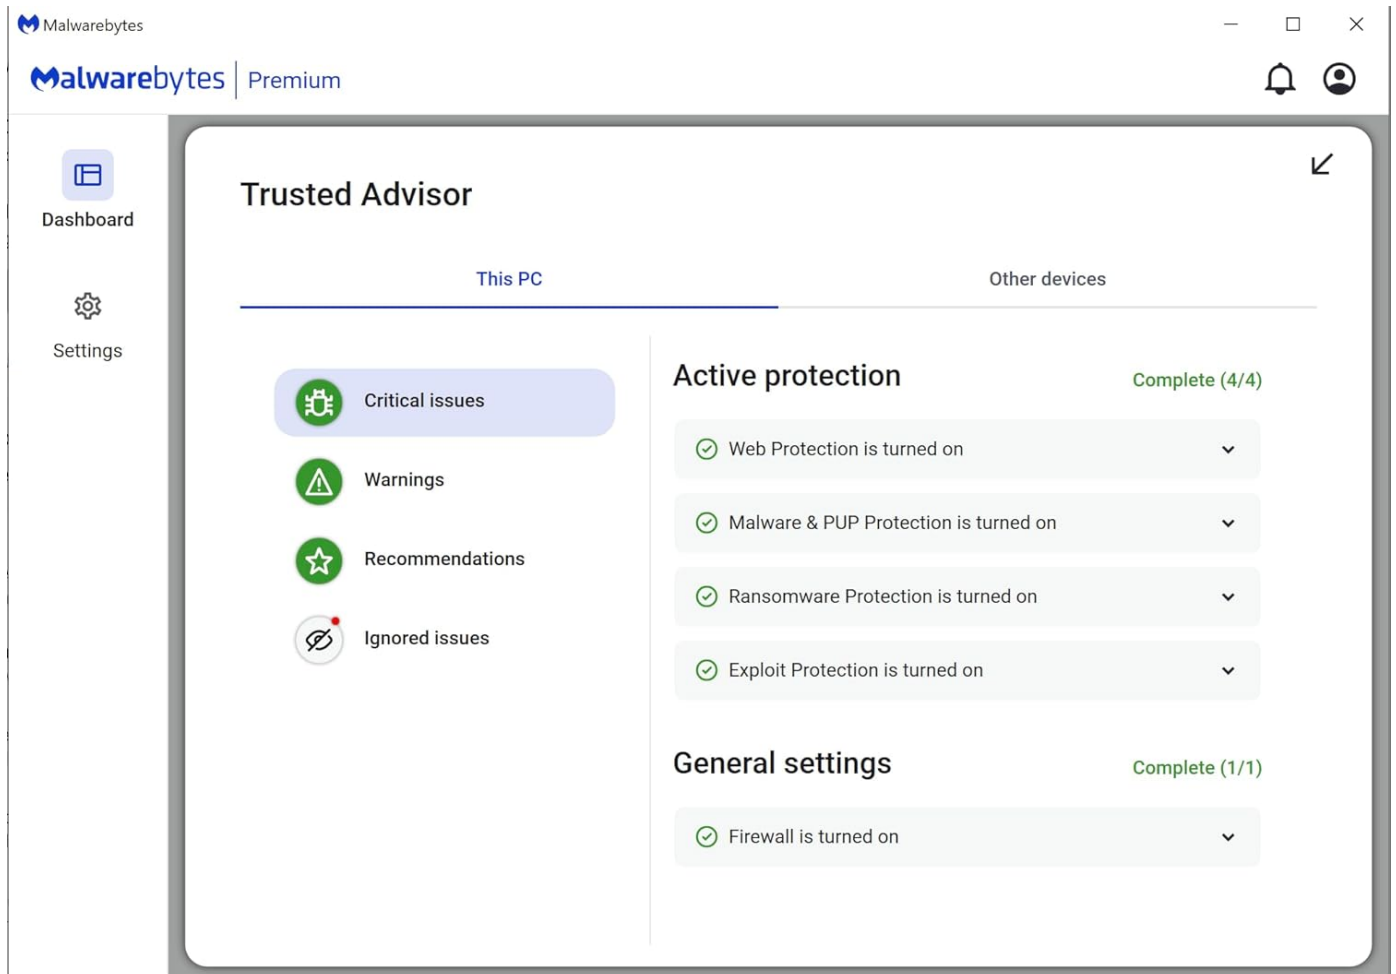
Malwarebytes

Malwarebytes | Premium

Dashboard

Settings

Trusted Advisor

This PC

Other devices

Critical issues

Warnings

Recommendations

Ignored issues

Active protection

Complete (4/4)

Web Protection is turned on

Malware & PUP Protection is turned on

Ransomware Protection is turned on

Exploit Protection is turned on

General settings

Complete (1/1)

Firewall is turned on